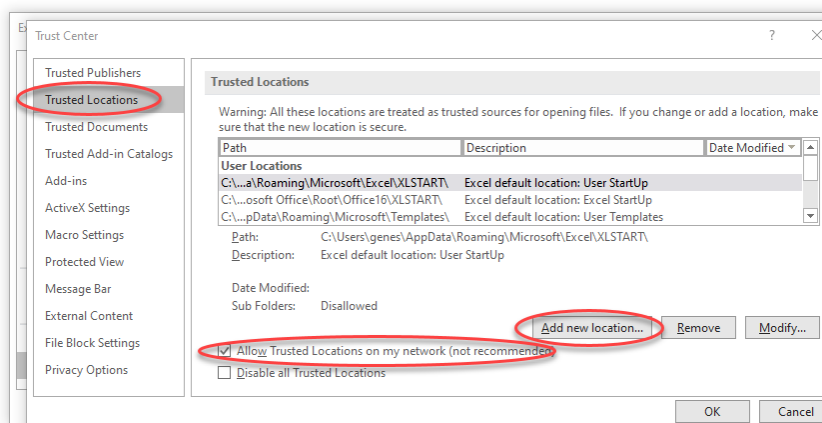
Ex

Trust Center

?

Trusted Publishers
Trusted Locations
Trusted Documents
Trusted Add-in Catalogs
Add-ins
ActiveX Settings
Macro Settings
Protected View
Message Bar
External Content
File Block Settings
Privacy Options

Trusted Locations

Warning: All these locations are treated as trusted sources for opening files. If you change or add a location, make sure that the new location is secure.

| Path | Description | Date Modified |
|---|---|---|
| **User Locations** | | |
| C:\...a\Roaming\Microsoft\Excel\XLSTART\ | Excel default location: User StartUp | |
| C:\...osoft Office\Root\Office16\XLSTART\ | Excel default location: Excel StartUp | |
| C:\...pData\Roaming\Microsoft\Templates\ | Excel default location: User Templates | |

Path: C:\Users\genes\AppData\Roaming\Microsoft\Excel\XLSTART\
Description: Excel default location: User StartUp

Date Modified:
Sub Folders: Disallowed

Add new location... Remove Modify...

Allow Trusted Locations on my network (not recommended)
Disable all Trusted Locations

OK Cancel